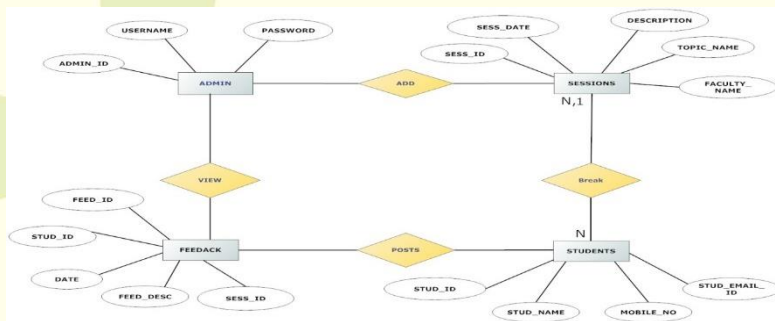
USERNAME
PASSWORD
ADMIN_ID
ADMIN
ADD
SESS_DATE
DESCRIPTION
SESS_ID
TOPIC_NAME
SESSIONS
FACULTY_NAME
N,1
VIEW
Break
FEED_ID
N
STUD_ID
FEEDACK
POSTS
STUDENTS
DATE
FEED_DESC
SESS_ID
STUD_ID
STUD_EMAIL_ID
STUD_NAME
MOBILE_NO